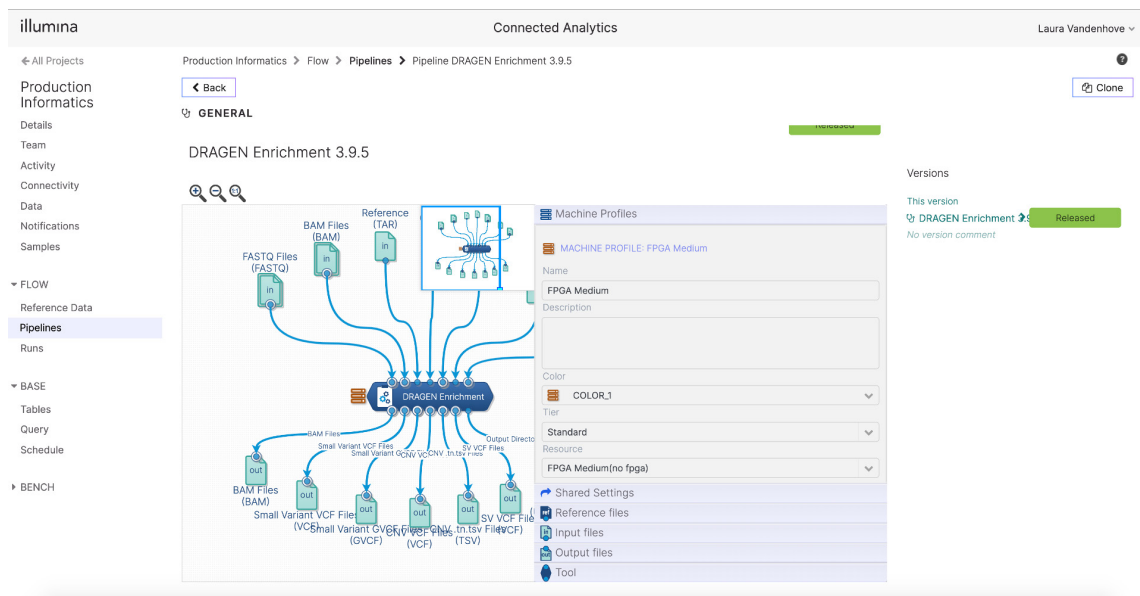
illumina

Connected Analytics

Laura Vandenhove

← All Projects

Production Informatics

Details
Team
Activity
Connectivity
Data
Notifications
Samples

FLOW
Reference Data
Pipelines
Runs

BASE
Tables
Query
Schedule

BENCH

Production Informatics > Flow > Pipelines > Pipeline DRAGEN Enrichment 3.9.5

Back

GENERAL

Released

DRAGEN Enrichment 3.9.5

Clone

Versions

This version
DRAGEN Enrichment 3.9.5
Released
No version comment

FASTQ Files (FASTQ)
in
BAM Files (BAM)
in
Reference (TAR)
in

DRAGEN Enrichment

BAM Files
Small Variant VCF Files
Small Variant G
CNV VC
.tn.tsv Files
SV VCF Files
Output Directo

out
BAM Files (BAM)
out
Small Variant VCF Files (VCF)
out
Small Variant GVCF Files (GVCF)
out
CNV VCF Files (VCF)
out
CNV .tn.tsv Files (TSV)
out
SV VCF Files (VCF)

Machine Profiles

MACHINE PROFILE: FPGA Medium

Name
FPGA Medium
Description

Color
COLOR_1
Tier
Standard
Resource
FPGA Medium(no fpga)

Shared Settings
Reference files
Input files
Output files
Tool